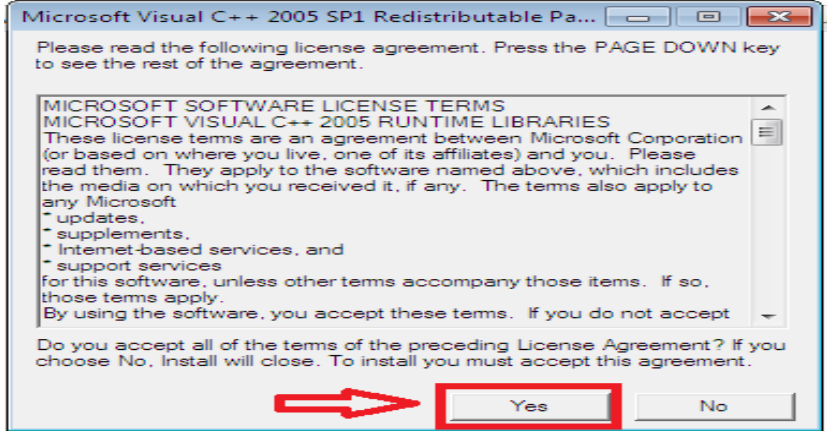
Microsoft Visual C++ 2005 SP1 Redistributable Pa...

Please read the following license agreement. Press the PAGE DOWN key to see the rest of the agreement.

MICROSOFT SOFTWARE LICENSE TERMS
MICROSOFT VISUAL C++ 2005 RUNTIME LIBRARIES
These license terms are an agreement between Microsoft Corporation (or based on where you live, one of its affiliates) and you. Please read them. They apply to the software named above, which includes the media on which you received it, if any. The terms also apply to any Microsoft
* updates,
* supplements,
* Internet-based services, and
* support services
for this software, unless other terms accompany those items. If so, those terms apply.
By using the software, you accept these terms. If you do not accept

Do you accept all of the terms of the preceding License Agreement? If you choose No, Install will close. To install you must accept this agreement.

Yes
No